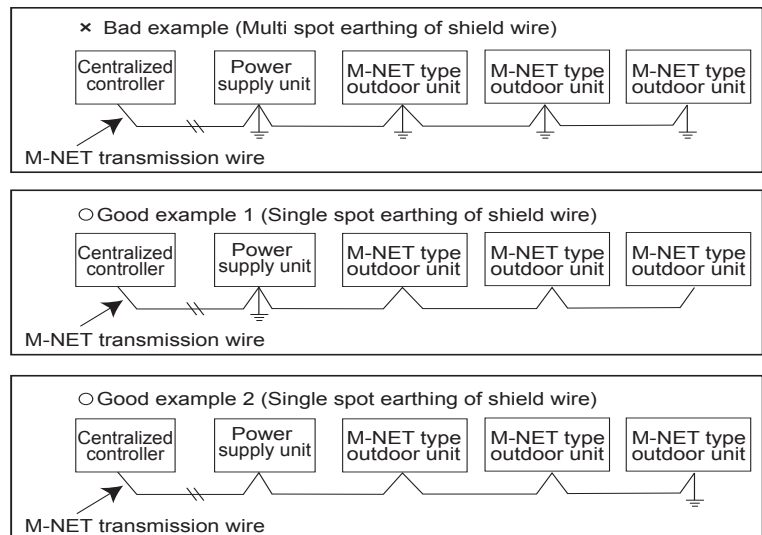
× Bad example (Multi spot earthing of shield wire)

Centralized controller
Power supply unit
M-NET type outdoor unit
M-NET type outdoor unit
M-NET type outdoor unit
M-NET transmission wire

○ Good example 1 (Single spot earthing of shield wire)

Centralized controller
Power supply unit
M-NET type outdoor unit
M-NET type outdoor unit
M-NET type outdoor unit
M-NET transmission wire

○ Good example 2 (Single spot earthing of shield wire)

Centralized controller
Power supply unit
M-NET type outdoor unit
M-NET type outdoor unit
M-NET type outdoor unit
M-NET transmission wire